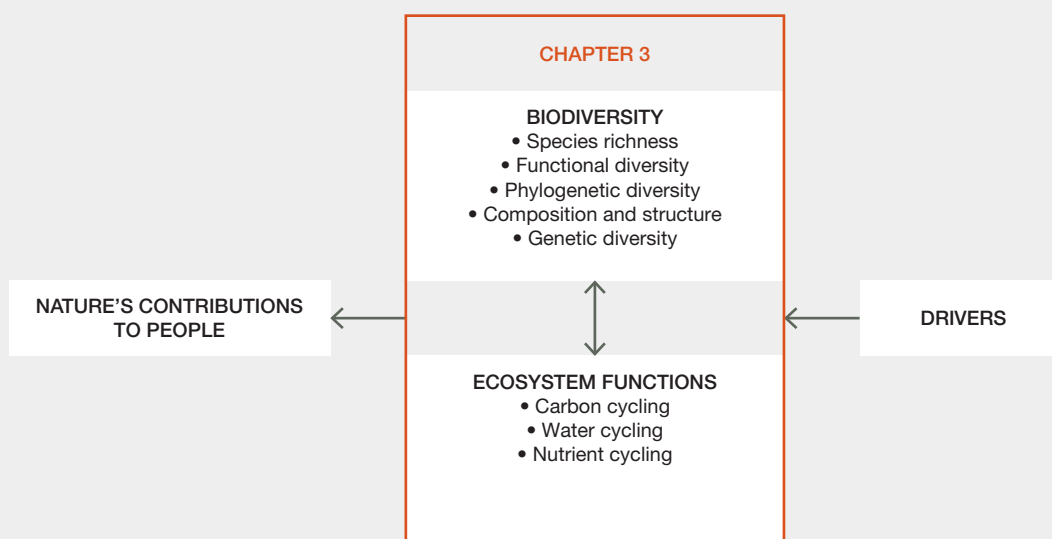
CHAPTER 3

BIODIVERSITY
• Species richness
• Functional diversity
• Phylogenetic diversity
• Composition and structure
• Genetic diversity

NATURE'S CONTRIBUTIONS TO PEOPLE

DRIVERS

ECOSYSTEM FUNCTIONS
• Carbon cycling
• Water cycling
• Nutrient cycling